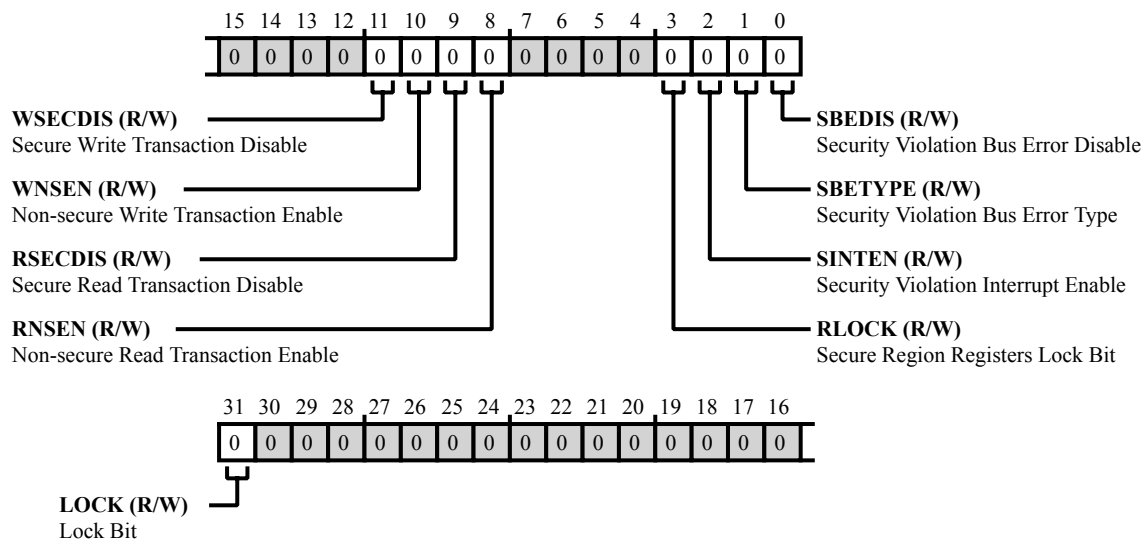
15 14 13 12 11 10 9 8 7 6 5 4 3 2 1 0

0 0 0 0 0 0 0 0 0 0 0 0 0 0 0 0

WSECDIS (R/W)
Secure Write Transaction Disable

WNSEN (R/W)
Non-secure Write Transaction Enable

RSECDIS (R/W)
Secure Read Transaction Disable

RNSEN (R/W)
Non-secure Read Transaction Enable

SBEDIS (R/W)
Security Violation Bus Error Disable

SBETYPE (R/W)
Security Violation Bus Error Type

SINTEN (R/W)
Security Violation Interrupt Enable

RLOCK (R/W)
Secure Region Registers Lock Bit

31 30 29 28 27 26 25 24 23 22 21 20 19 18 17 16

0 0 0 0 0 0 0 0 0 0 0 0 0 0 0 0

LOCK (R/W)
Lock Bit